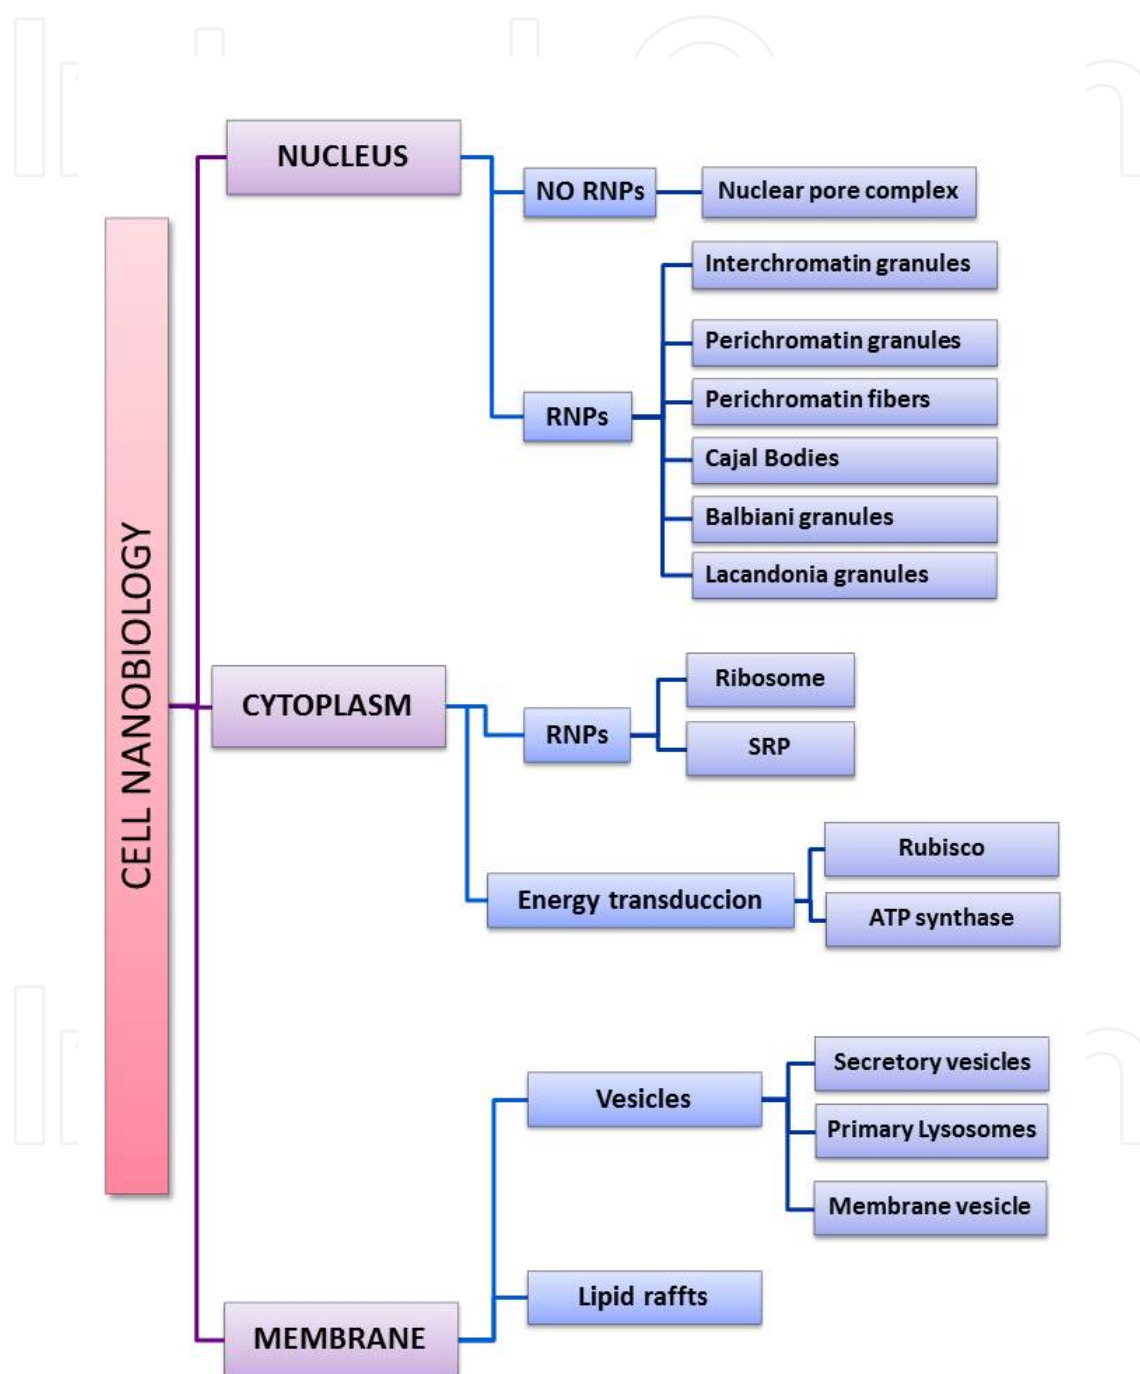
CELL NANOBIOLOGY

NUCLEUS

NO RNPs

Nuclear pore complex

RNPs

Interchromatin granules

Perichromatin granules

Perichromatin fibers

Cajal Bodies

Balbiani granules

Lacandonia granules

CYTOPLASM

RNPs

Ribosome

SRP

Energy transduccion

Rubisco

ATP synthase

MEMBRANE

Vesicles

Secretory vesicles

Primary Lysosomes

Membrane vesicle

Lipid raffts